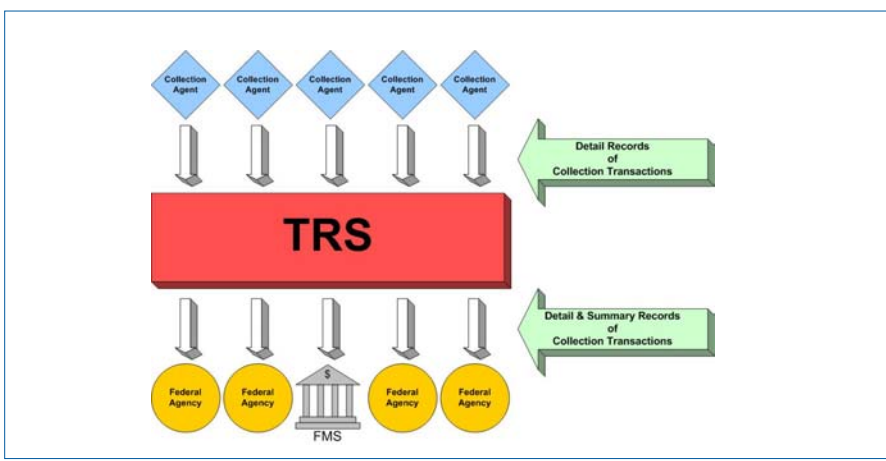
Collection Agent
Collection Agent
Collection Agent
Collection Agent
Collection Agent

Detail Records of Collection Transactions

TRS

Detail & Summary Records of Collection Transactions

Federal Agency
Federal Agency
$
FMS
Federal Agency
Federal Agency